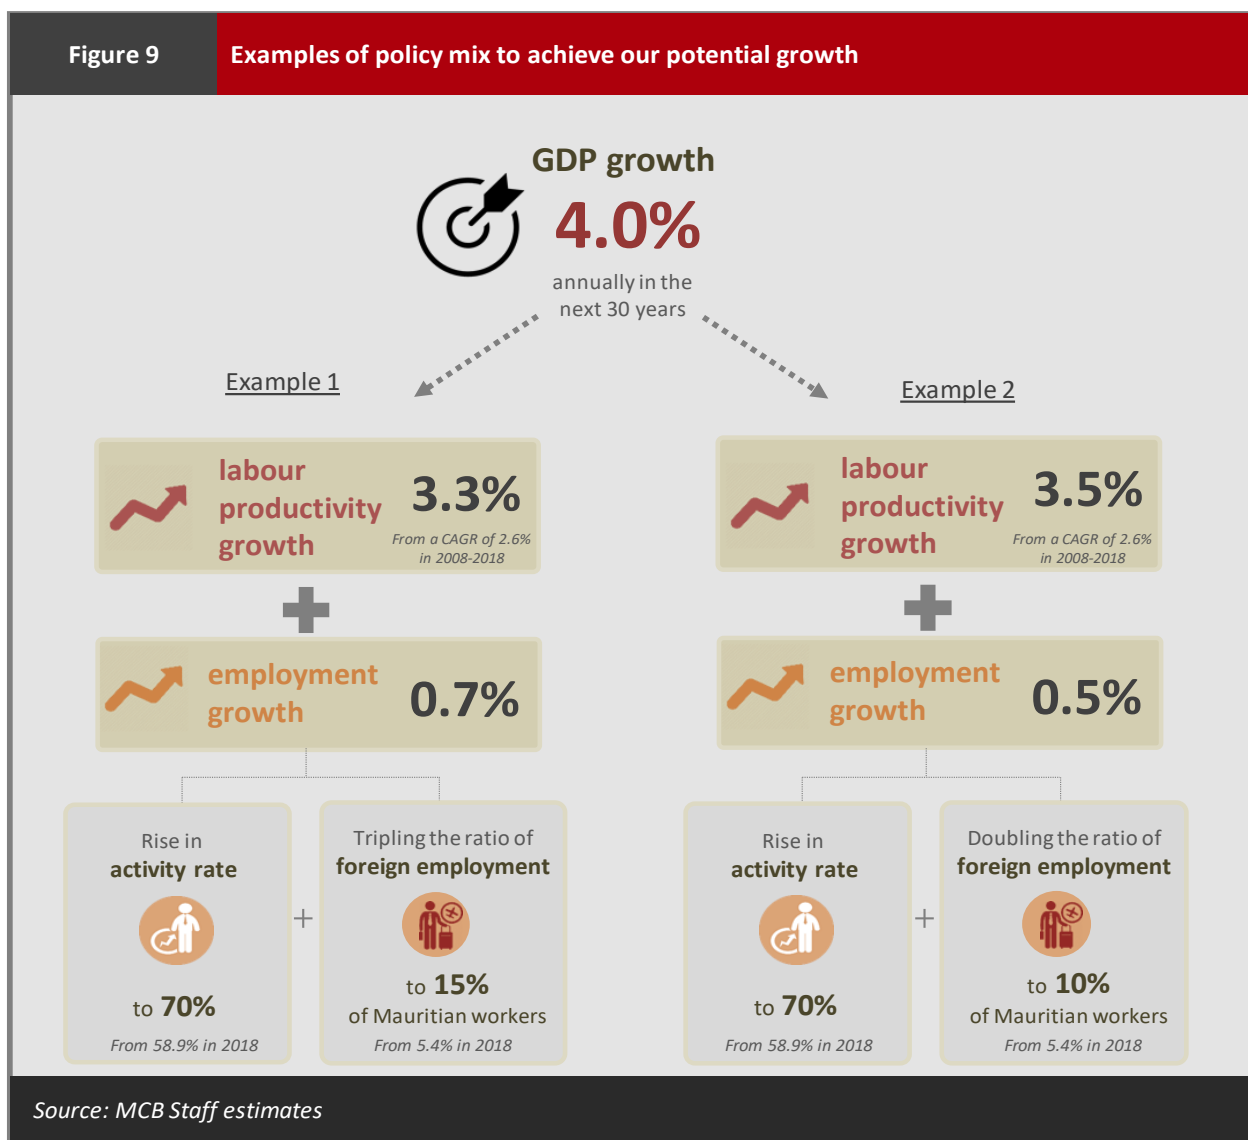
Figure 9

Examples of policy mix to achieve our potential growth

GDP growth

4.0%

annually in the next 30 years

Example 1

labour productivity growth

3.3%

From a CAGR of 2.6% in 2008-2018

employment growth

0.7%

Rise in activity rate

to 70%

From 58.9% in 2018

+

Tripling the ratio of foreign employment

to 15% of Mauritian workers

From 5.4% in 2018

Example 2

labour productivity growth

3.5%

From a CAGR of 2.6% in 2008-2018

employment growth

0.5%

Rise in activity rate

to 70%

From 58.9% in 2018

+

Doubling the ratio of foreign employment

to 10% of Mauritian workers

From 5.4% in 2018

Source: MCB Staff estimates